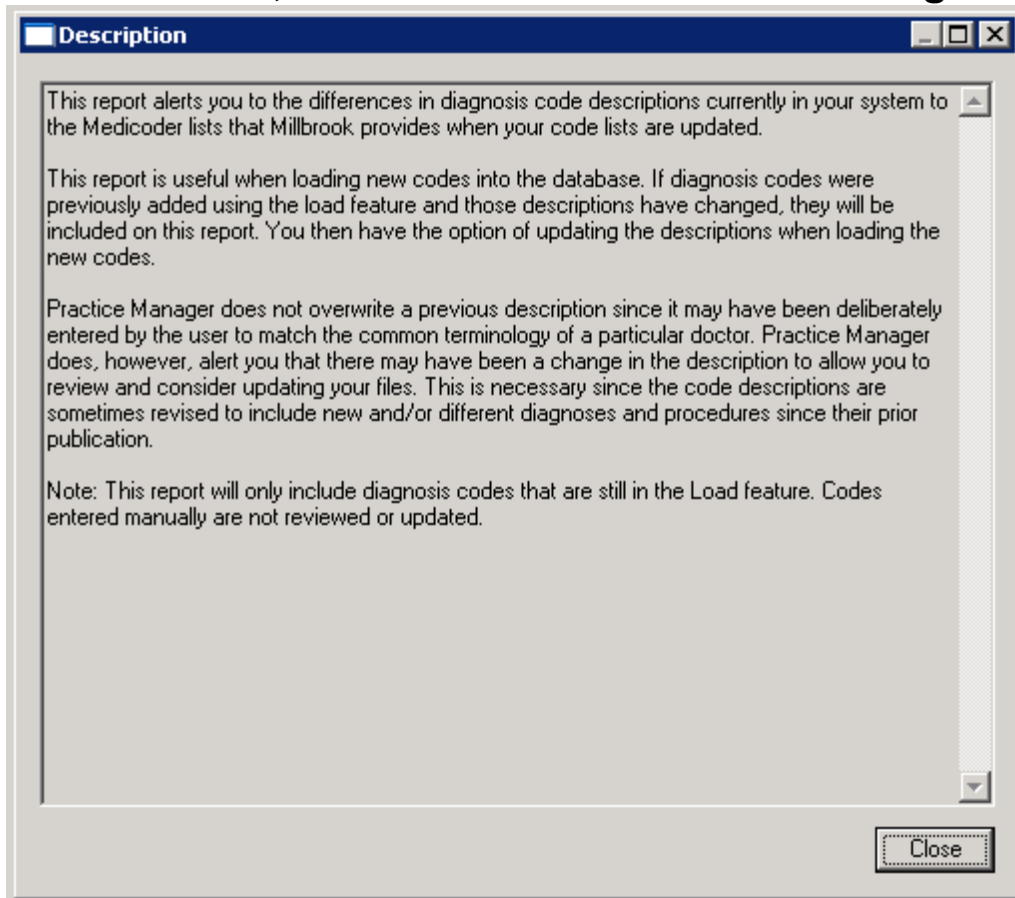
Description

This report alerts you to the differences in diagnosis code descriptions currently in your system to the Medicoder lists that Millbrook provides when your code lists are updated.

This report is useful when loading new codes into the database. If diagnosis codes were previously added using the load feature and those descriptions have changed, they will be included on this report. You then have the option of updating the descriptions when loading the new codes.

Practice Manager does not overwrite a previous description since it may have been deliberately entered by the user to match the common terminology of a particular doctor. Practice Manager does, however, alert you that there may have been a change in the description to allow you to review and consider updating your files. This is necessary since the code descriptions are sometimes revised to include new and/or different diagnoses and procedures since their prior publication.

Note: This report will only include diagnosis codes that are still in the Load feature. Codes entered manually are not reviewed or updated.

Close